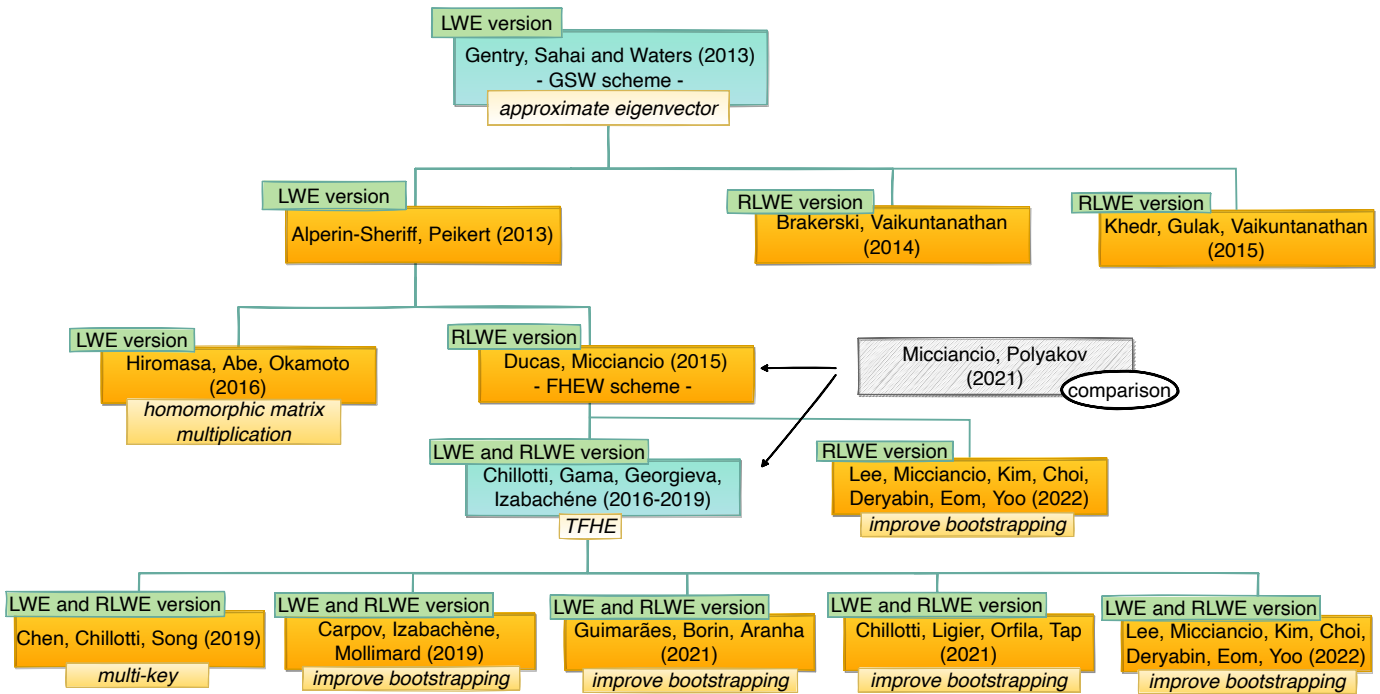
LWE version
Gentry, Sahai and Waters (2013)
- GSW scheme -
approximate eigenvector

LWE version
Alperin-Sheriff, Peikert (2013)

RLWE version
Brakerski, Vaikuntanathan (2014)

RLWE version
Khedr, Gulak, Vaikuntanathan (2015)

LWE version
Hiromasa, Abe, Okamoto (2016)
homomorphic matrix multiplication

RLWE version
Ducas, Micciancio (2015)
- FHEW scheme -

Micciancio, Polyakov (2021)
comparison

LWE and RLWE version
Chillotti, Gama, Georgieva, Izabachéne (2016-2019)
TFHE

RLWE version
Lee, Micciancio, Kim, Choi, Deryabin, Eom, Yoo (2022)
improve bootstrapping

LWE and RLWE version
Chen, Chillotti, Song (2019)
multi-key

LWE and RLWE version
Carpov, Izabachène, Mollimard (2019)
improve bootstrapping

LWE and RLWE version
Guimarães, Borin, Aranha (2021)
improve bootstrapping

LWE and RLWE version
Chillotti, Ligier, Orfila, Tap (2021)
improve bootstrapping

LWE and RLWE version
Lee, Micciancio, Kim, Choi, Deryabin, Eom, Yoo (2022)
improve bootstrapping